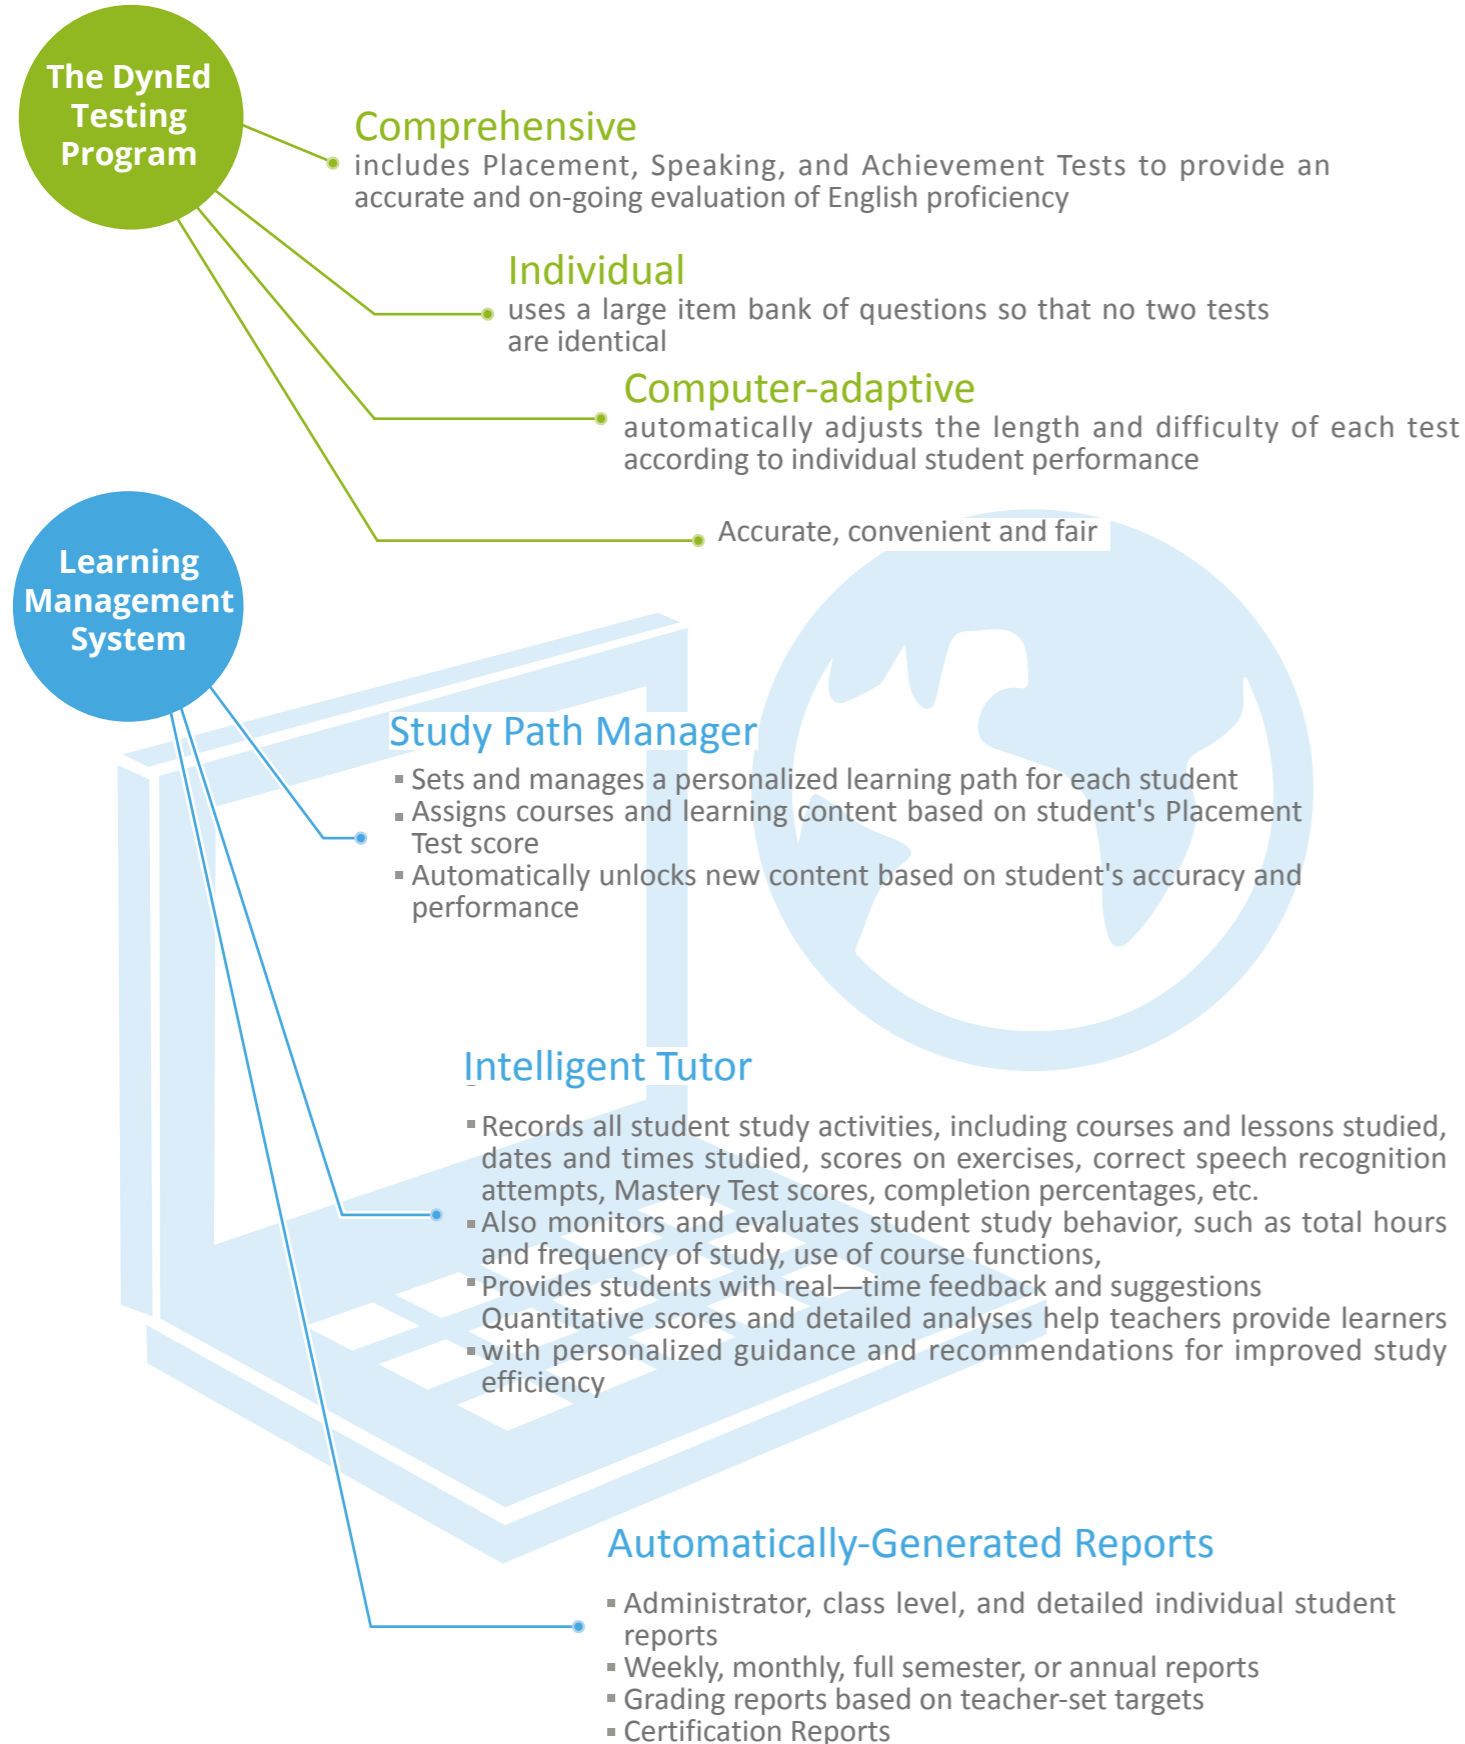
The DynEd Testing Program

Comprehensive
includes Placement, Speaking, and Achievement Tests to provide an accurate and on-going evaluation of English proficiency

Individual
uses a large item bank of questions so that no two tests are identical

Computer-adaptive
automatically adjusts the length and difficulty of each test according to individual student performance

Accurate, convenient and fair

Learning Management System

Study Path Manager
▪ Sets and manages a personalized learning path for each student
▪ Assigns courses and learning content based on student's Placement Test score
▪ Automatically unlocks new content based on student's accuracy and performance

Intelligent Tutor
▪ Records all student study activities, including courses and lessons studied, dates and times studied, scores on exercises, correct speech recognition attempts, Mastery Test scores, completion percentages, etc.
▪ Also monitors and evaluates student study behavior, such as total hours and frequency of study, use of course functions,
▪ Provides students with real—time feedback and suggestions Quantitative scores and detailed analyses help teachers provide learners
▪ with personalized guidance and recommendations for improved study efficiency

Automatically-Generated Reports
▪ Administrator, class level, and detailed individual student reports
▪ Weekly, monthly, full semester, or annual reports
▪ Grading reports based on teacher-set targets
▪ Certification Reports